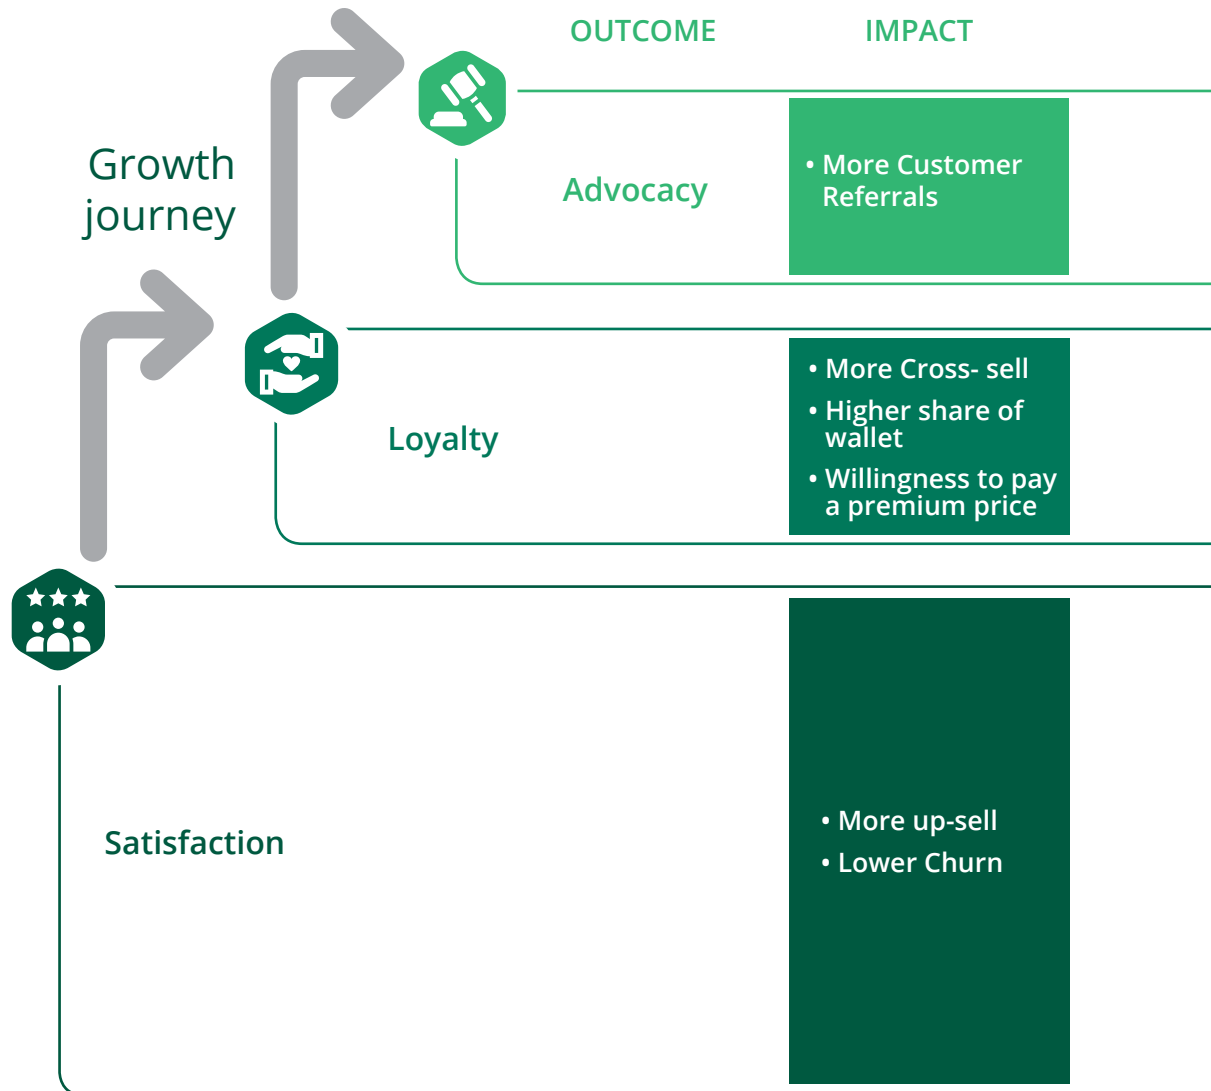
OUTCOME

IMPACT

Growth journey

Advocacy

• More Customer Referrals

Loyalty

• More Cross- sell
• Higher share of wallet
• Willingness to pay a premium price

Satisfaction

• More up-sell
• Lower Churn